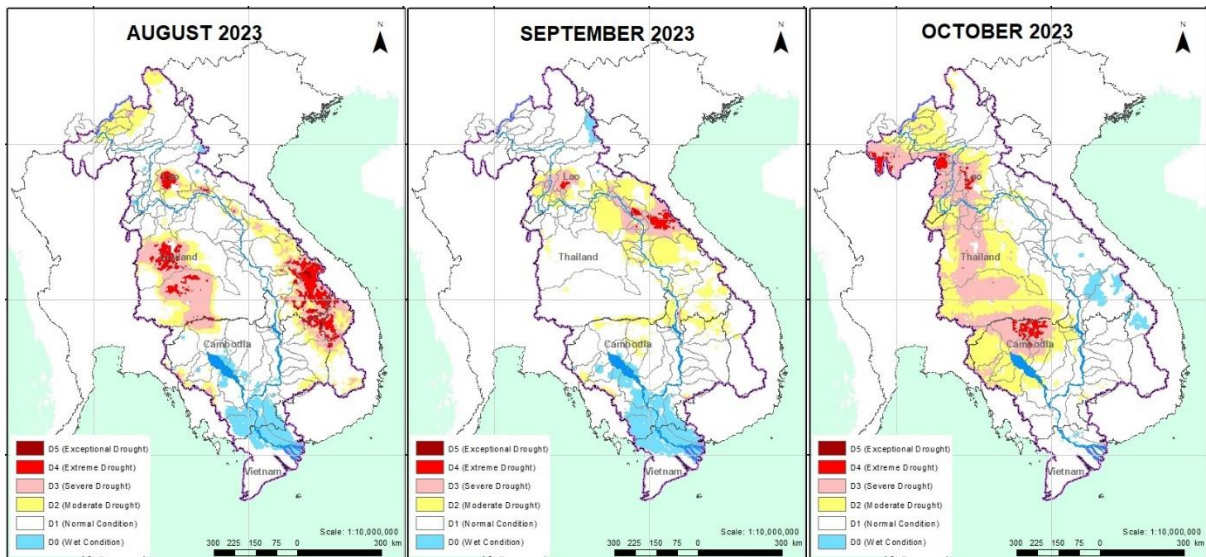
AUGUST 2023

N

Lao

Thailand

Cambodia

Vietnam

D5 (Exceptional Drought)
D4 (Extreme Drought)
D3 (Severe Drought)
D2 (Moderate Drought)
D1 (Normal Condition)
D0 (Wet Condition)

Scale: 1:10,000,000

300 225 150 75 0 300 km

SEPTEMBER 2023

N

Lao

Thailand

Cambodia

Vietnam

D5 (Exceptional Drought)
D4 (Extreme Drought)
D3 (Severe Drought)
D2 (Moderate Drought)
D1 (Normal Condition)
D0 (Wet Condition)

Scale: 1:10,000,000

300 225 150 75 0 300 km

OCTOBER 2023

N

Lao

Thailand

Cambodia

Vietnam

D5 (Exceptional Drought)
D4 (Extreme Drought)
D3 (Severe Drought)
D2 (Moderate Drought)
D1 (Normal Condition)
D0 (Wet Condition)

Scale: 1:10,000,000

300 225 150 75 0 300 km